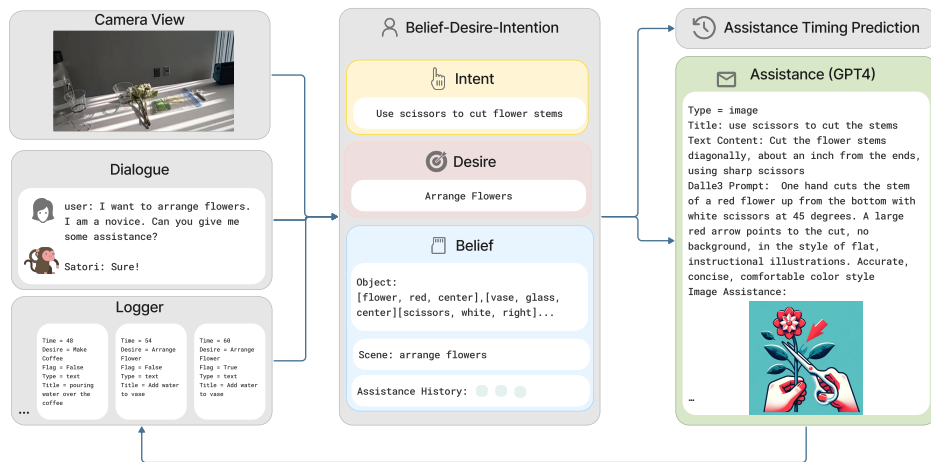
Camera View

Dialogue

user: I want to arrange flowers. I am a novice. Can you give me some assistance?

Satori: Sure!

Logger

Time = 48
Desire = Make Coffee
Flag = False
Type = text
Title = pouring water over the coffee

Time = 54
Desire = Arrange Flower
Flag = False
Type = text
Title = Add water to vase

Time = 60
Desire = Arrange Flower
Flag = True
Type = text
Title = Add water to vase

...

Belief-Desire-Intention

Intent

Use scissors to cut flower stems

Desire

Arrange Flowers

Belief

Object:
[flower, red, center],[vase, glass, center][scissors, white, right]...

Scene: arrange flowers

Assistance History:

Assistance Timing Prediction

Assistance (GPT4)

Type = image
Title: use scissors to cut the stems
Text Content: Cut the flower stems diagonally, about an inch from the ends, using sharp scissors
Dalle3 Prompt: One hand cuts the stem of a red flower up from the bottom with white scissors at 45 degrees. A large red arrow points to the cut, no background, in the style of flat, instructional illustrations. Accurate, concise, comfortable color style
Image Assistance:

...